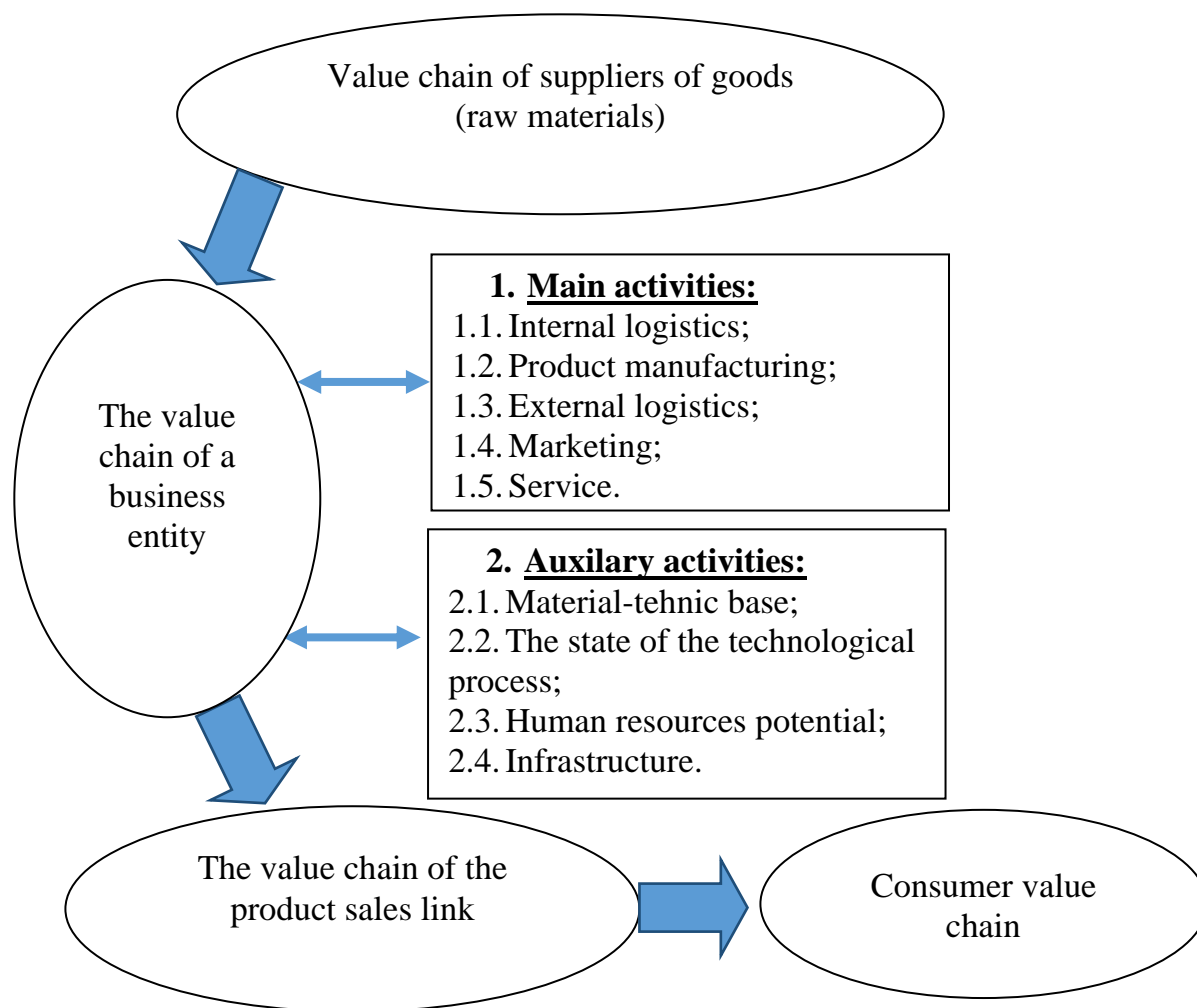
Value chain of suppliers of goods (raw materials)

The value chain of a business entity

1. Main activities:
1.1. Internal logistics;
1.2. Product manufacturing;
1.3. External logistics;
1.4. Marketing;
1.5. Service.

2. Auxilary activities:
2.1. Material-tehnic base;
2.2. The state of the technological process;
2.3. Human resources potential;
2.4. Infrastructure.

The value chain of the product sales link

Consumer value chain